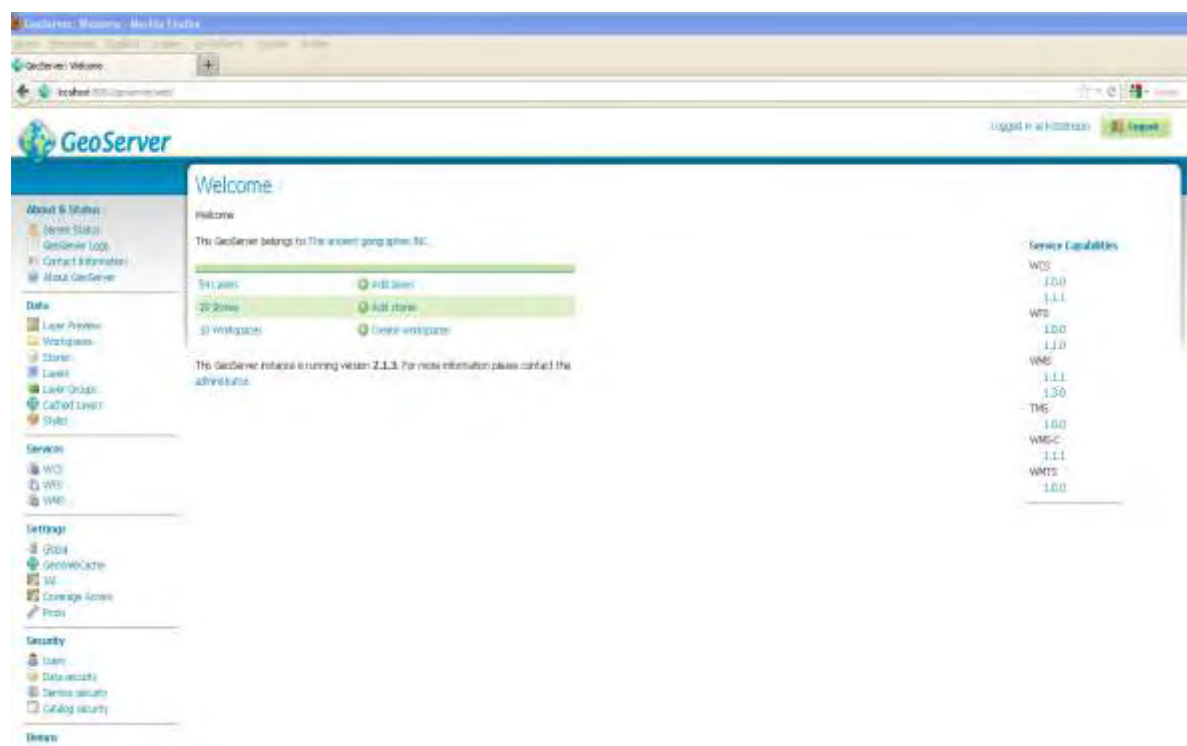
GeoServer: Welcome - Mozilla Firefox

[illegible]

GeoServer: Welcome

localhost:8080/geoserver/web/

GeoServer

Logged in as admin. Logout

Welcome

Welcome

This GeoServer belongs to The ancient geographers INC.

54 Layers | Add layers
20 Stores | Add stores
10 Workspaces | Create workspaces

This GeoServer instance is running version 2.1.3. For more information please contact the administrator.

About & Status
Server Status
GeoServer Logs
Contact Information
About GeoServer

Data
Layer Preview
Workspaces
Stores
Layers
Layer Groups
Cached Layers
Styles

Services
WCS
WFS
WMS

Settings
Global
GeoWebCache
JAI
Coverage Access
Proxy

Security
Users
Data security
Service security
Catalog security

Demos

Service Capabilities
WCS
1.0.0
1.1.1
WFS
1.0.0
1.1.0
WMS
1.1.1
1.3.0
TMS
1.0.0
WMS-C
1.1.1
WMTS
1.0.0